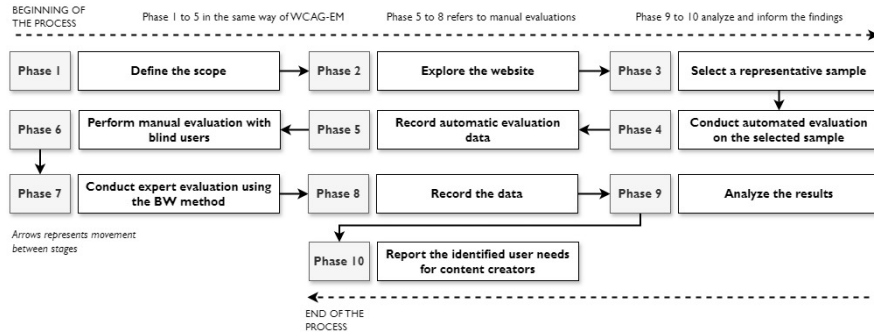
BEGINNING OF THE PROCESS

Phase 1 to 5 in the same way of WCAG-EM

Phase 5 to 8 refers to manual evaluations

Phase 9 to 10 analyze and inform the findings

Phase 1

Define the scope

Phase 2

Explore the website

Phase 3

Select a representative sample

Phase 6

Perform manual evaluation with blind users

Phase 5

Record automatic evaluation data

Phase 4

Conduct automated evaluation on the selected sample

Phase 7

Conduct expert evaluation using the BW method

Phase 8

Record the data

Phase 9

Analyze the results

Arrows represents movement between stages

Phase 10

Report the identified user needs for content creators

END OF THE PROCESS